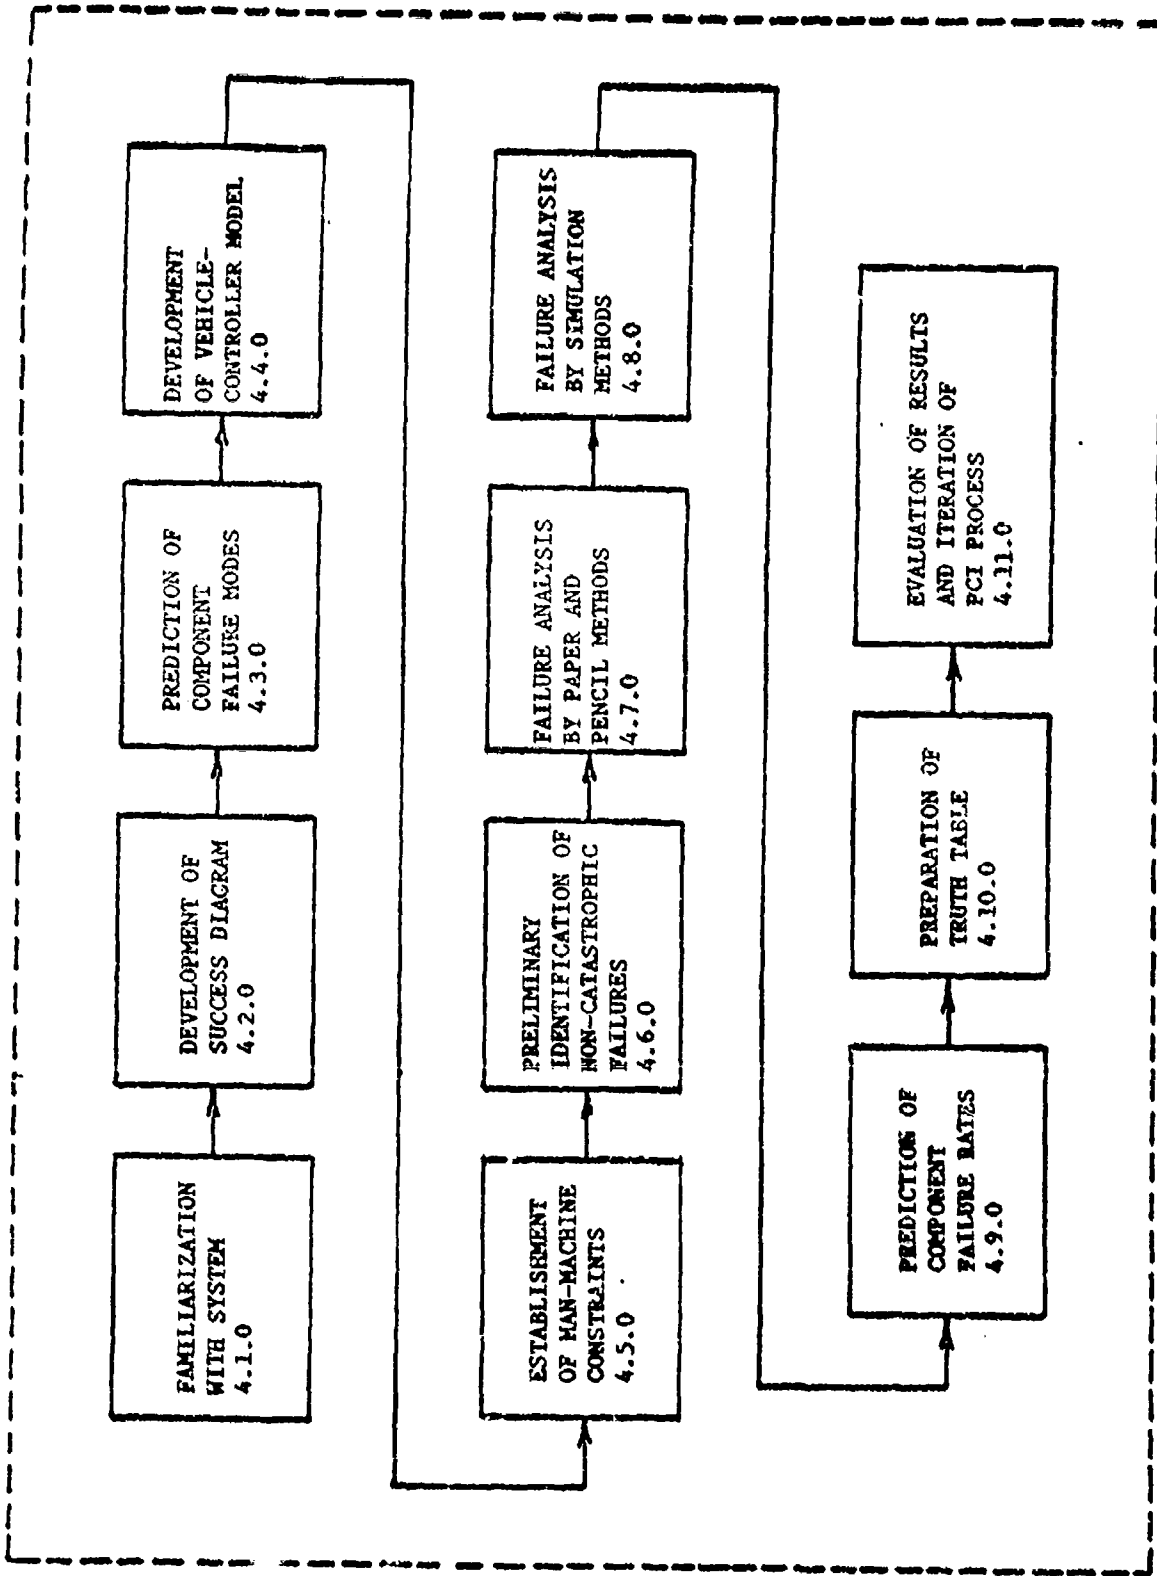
FAMILIARIZATION WITH SYSTEM 4.1.0

DEVELOPMENT OF SUCCESS DIAGRAM 4.2.0

PREDICTION OF COMPONENT FAILURE MODES 4.3.0

DEVELOPMENT OF VEHICLE-CONTROLLER MODEL 4.4.0

ESTABLISHMENT OF MAN-MACHINE CONSTRAINTS 4.5.0

PRELIMINARY IDENTIFICATION OF NON-CATASTROPHIC FAILURES 4.6.0

FAILURE ANALYSIS BY PAPER AND PENCIL METHODS 4.7.0

FAILURE ANALYSIS BY SIMULATION METHODS 4.8.0

PREDICTION OF COMPONENT FAILURE RATES 4.9.0

PREPARATION OF TRUTH TABLE 4.10.0

EVALUATION OF RESULTS AND ITERATION OF PCI PROCESS 4.11.0